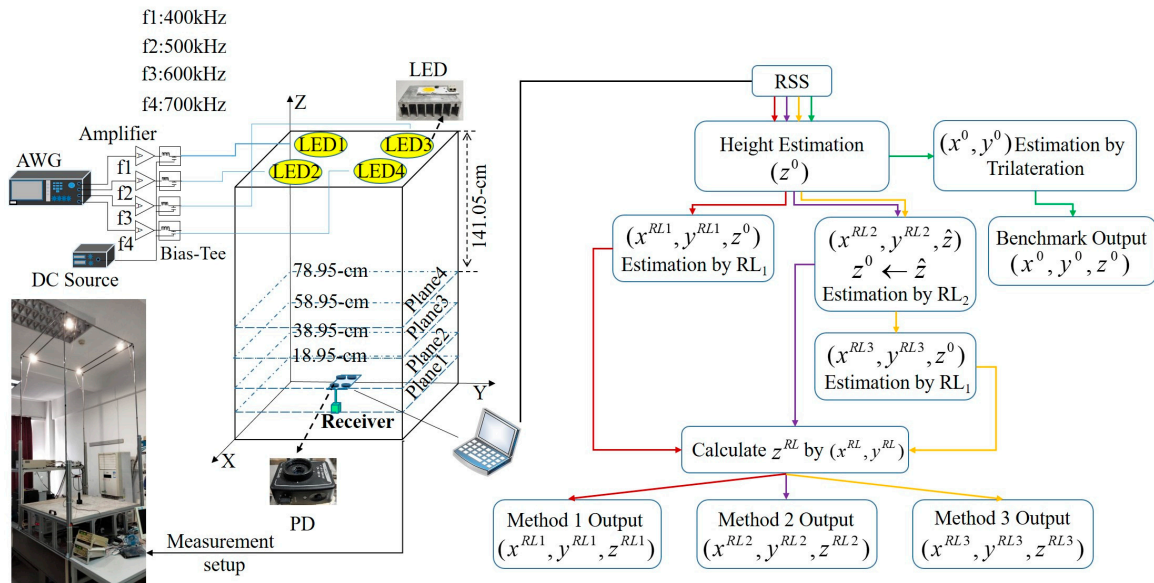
f1:400kHz
f2:500kHz
f3:600kHz
f4:700kHz

LED

Z

Amplifier

AWG

f1
f2
f3
f4

DC Source

Bias-Tee

LED1
LED3
LED2
LED4

141.05-cm

78.95-cm
58.95-cm
38.95-cm
18.95-cm

Plane4
Plane3
Plane2
Plane1

Y

X

Receiver

PD

Measurement setup

RSS

Height Estimation
$(z^0)$

$(x^0, y^0)$ Estimation by Trilateration

Benchmark Output
$(x^0, y^0, z^0)$

$(x^{RL1}, y^{RL1}, z^0)$
Estimation by RL$_1$

$(x^{RL2}, y^{RL2}, \hat{z})$
$z^0 \leftarrow \hat{z}$
Estimation by RL$_2$

$(x^{RL3}, y^{RL3}, z^0)$
Estimation by RL$_1$

Calculate $z^{RL}$ by $(x^{RL}, y^{RL})$

Method 1 Output
$(x^{RL1}, y^{RL1}, z^{RL1})$

Method 2 Output
$(x^{RL2}, y^{RL2}, z^{RL2})$

Method 3 Output
$(x^{RL3}, y^{RL3}, z^{RL3})$